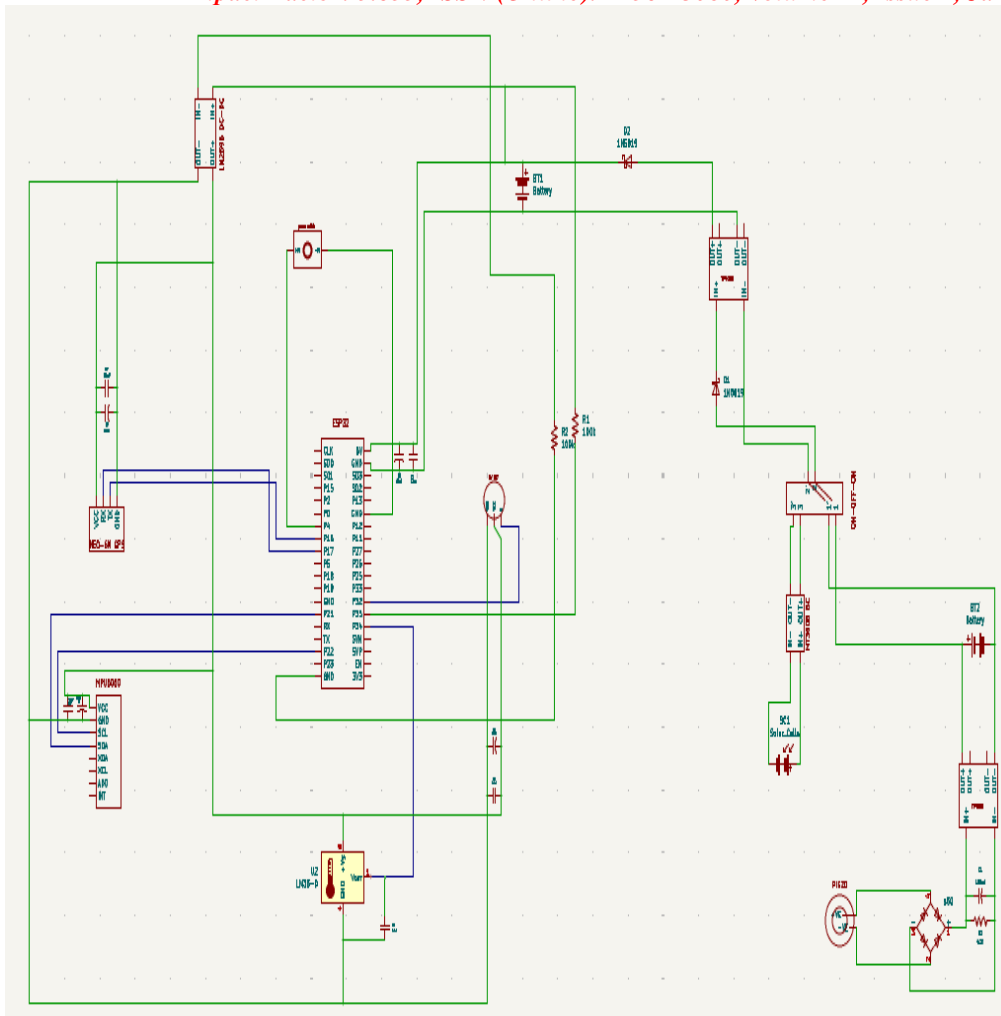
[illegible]

OUT- IN- OUT+ IN+ LM2596 DC-DC

D2
1N5819

BT1
Battery

push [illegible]

OUT+ OUT+ OUT- OUT-
IN+ IN-
TP4056

D1
1N5819

ESP32
CLK
SD0
SD1
P15
P2
P0
P4
P16
P17
P5
P18
P19
GND
P21
RX
TX
P22
P23
GND
5V
GND
SD3
SD2
P13
GND
P12
P14
P27
P26
P25
P33
P32
P35
P34
SVN
SVP
EN
3V3

R2
100k

R1
100k

NEO-6M GPS
VCC RX TX GND

ON-OFF-ON

OUT- OUT+
IN+ IN-
MT3608 DC

BT2
Battery

SC1
Solar_Cells

MPU6050
VCC
GND
SCL
SDA
XDA
XCL
AD0
INT

U2
LM35-D
+Vs
GND
Vout

OUT+ OUT+ OUT- OUT-
IN+ IN-
TP4056

PIEZO

DB1